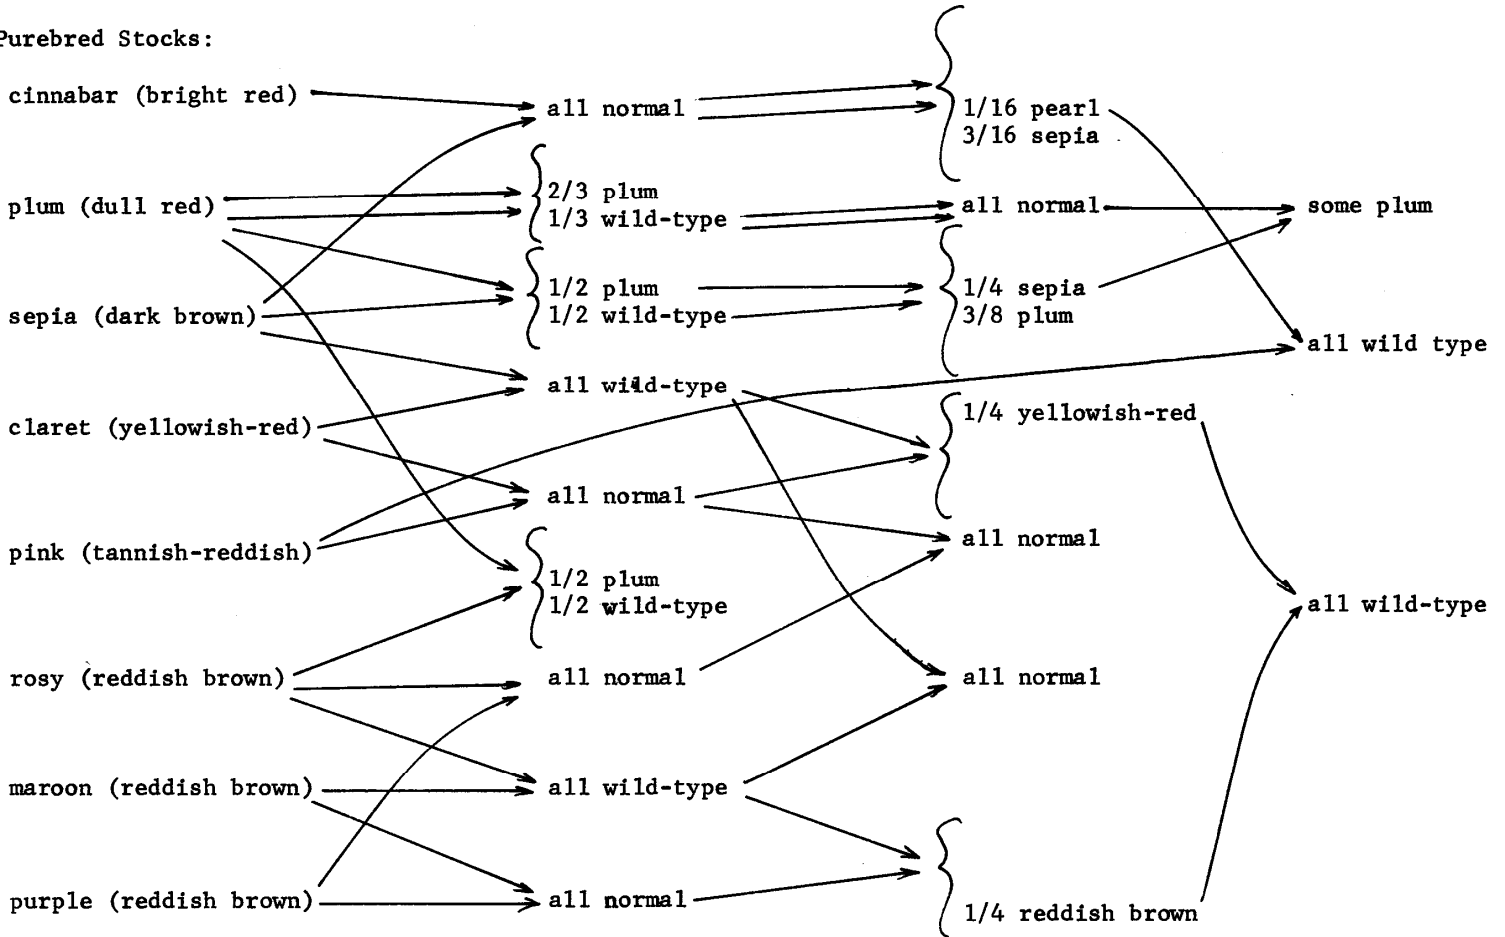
Purebred Stocks:

cinnabar (bright red)

plum (dull red)

sepia (dark brown)

claret (yellowish-red)

pink (tannish-reddish)

rosy (reddish brown)

maroon (reddish brown)

purple (reddish brown)

all normal

2/3 plum
1/3 wild-type

1/2 plum
1/2 wild-type

all wild-type

all normal

1/2 plum
1/2 wild-type

all normal

all wild-type

all normal

1/16 pearl
3/16 sepia

all normal

1/4 sepia
3/8 plum

1/4 yellowish-red

all normal

all normal

1/4 reddish brown

some plum

all wild type

all wild-type